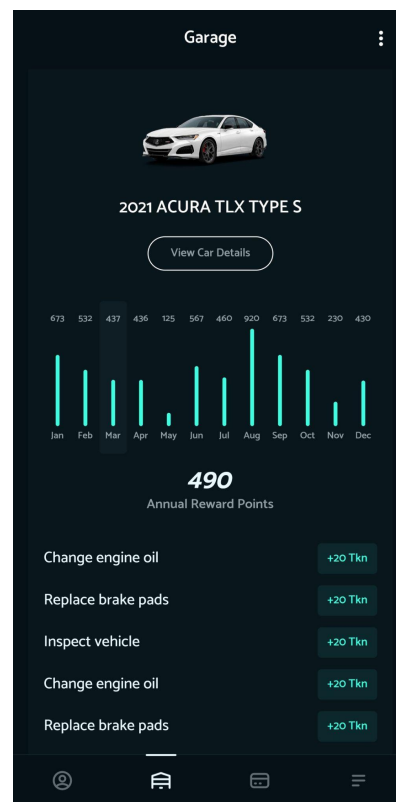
Garage

2021 ACURA TLX TYPE S

View Car Details

| 673 | 532 | 437 | 436 | 125 | 567 | 460 | 920 | 673 | 532 | 230 | 430 |
|---|---|---|---|---|---|---|---|---|---|---|---|
| Jan | Feb | Mar | Apr | May | Jun | Jul | Aug | Sep | Oct | Nov | Dec |

490
Annual Reward Points

Change engine oil +20 Tkn
Replace brake pads +20 Tkn
Inspect vehicle +20 Tkn
Change engine oil +20 Tkn
Replace brake pads +20 Tkn